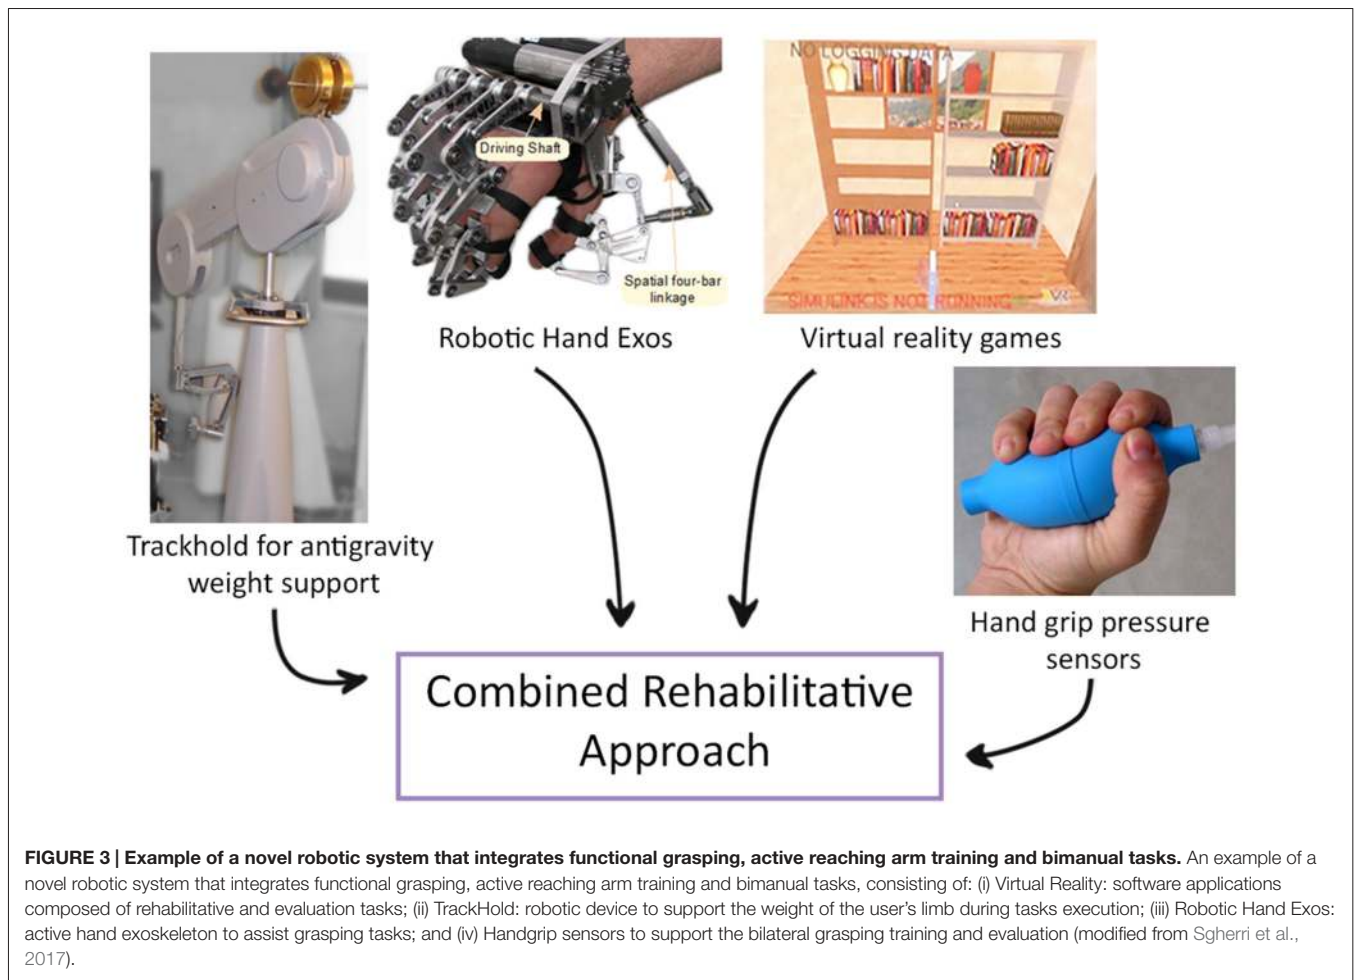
Driving Shaft

Spatial four-bar linkage

NO LOGGING DATA

SIMULINK IS NOT RUNNING

Robotic Hand Exos

Virtual reality games

Trackhold for antigravity weight support

Hand grip pressure sensors

Combined Rehabilitative Approach

**FIGURE 3 | Example of a novel robotic system that integrates functional grasping, active reaching arm training and bimanual tasks.** An example of a novel robotic system that integrates functional grasping, active reaching arm training and bimanual tasks, consisting of: (i) Virtual Reality: software applications composed of rehabilitative and evaluation tasks; (ii) TrackHold: robotic device to support the weight of the user's limb during tasks execution; (iii) Robotic Hand Exos: active hand exoskeleton to assist grasping tasks; and (iv) Handgrip sensors to support the bilateral grasping training and evaluation (modified from Sgherri et al., 2017).